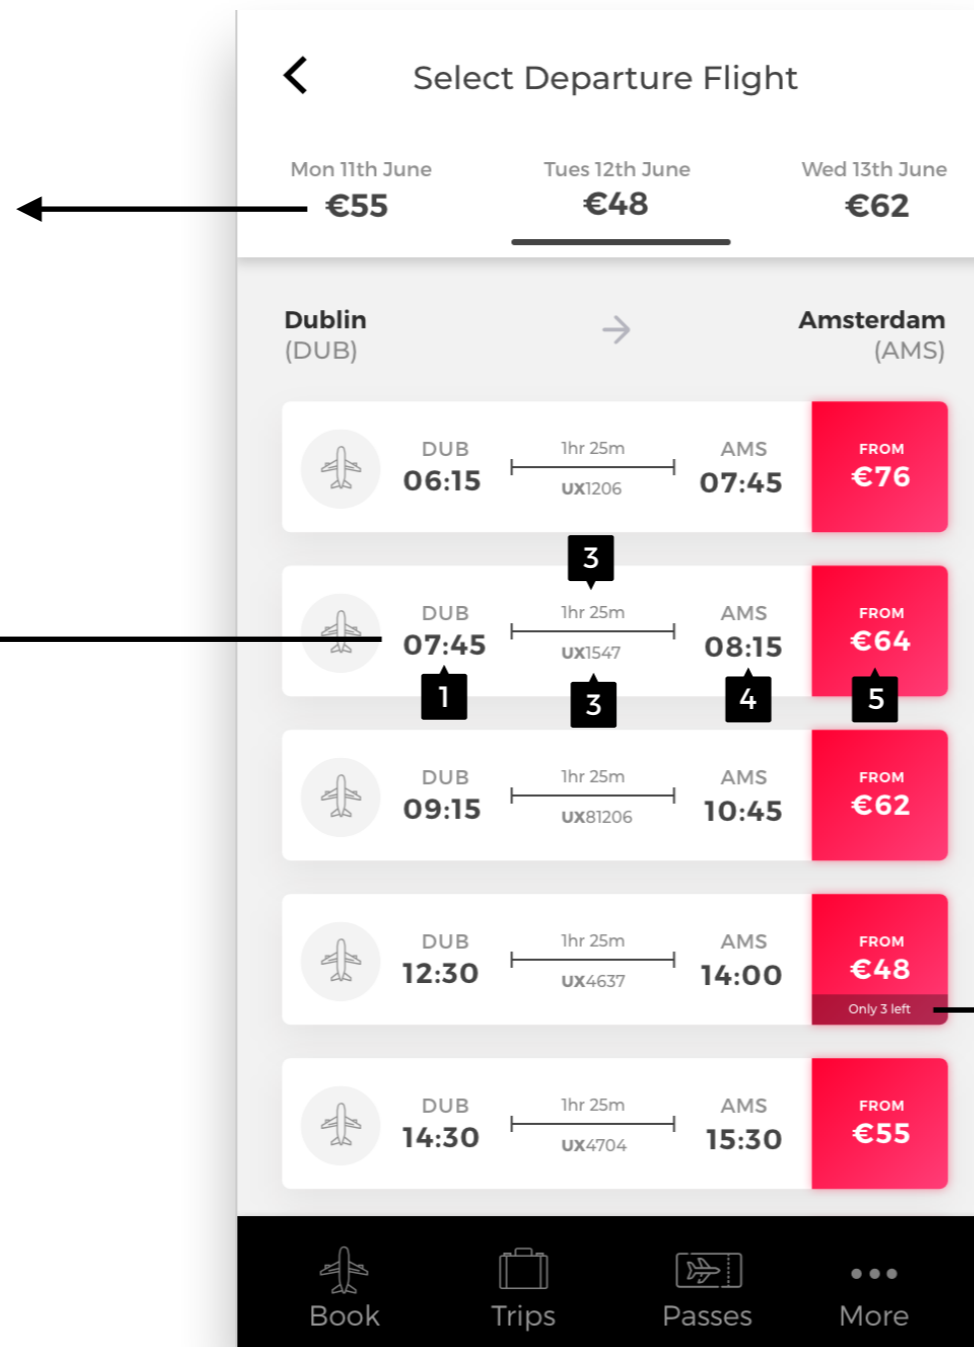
Select Departure Flight

Mon 11th June
€55

Tues 12th June
€48

Wed 13th June
€62

Dublin
(DUB)

Amsterdam
(AMS)

DUB 06:15 1hr 25m UX1206 AMS 07:45 FROM €76

3

DUB 07:45 1hr 25m UX1547 AMS 08:15 FROM €64

1 3 4 5

DUB 09:15 1hr 25m UX81206 AMS 10:45 FROM €62

DUB 12:30 1hr 25m UX4637 AMS 14:00 FROM €48 Only 3 left

DUB 14:30 1hr 25m UX4704 AMS 15:30 FROM €55

Book Trips Passes More